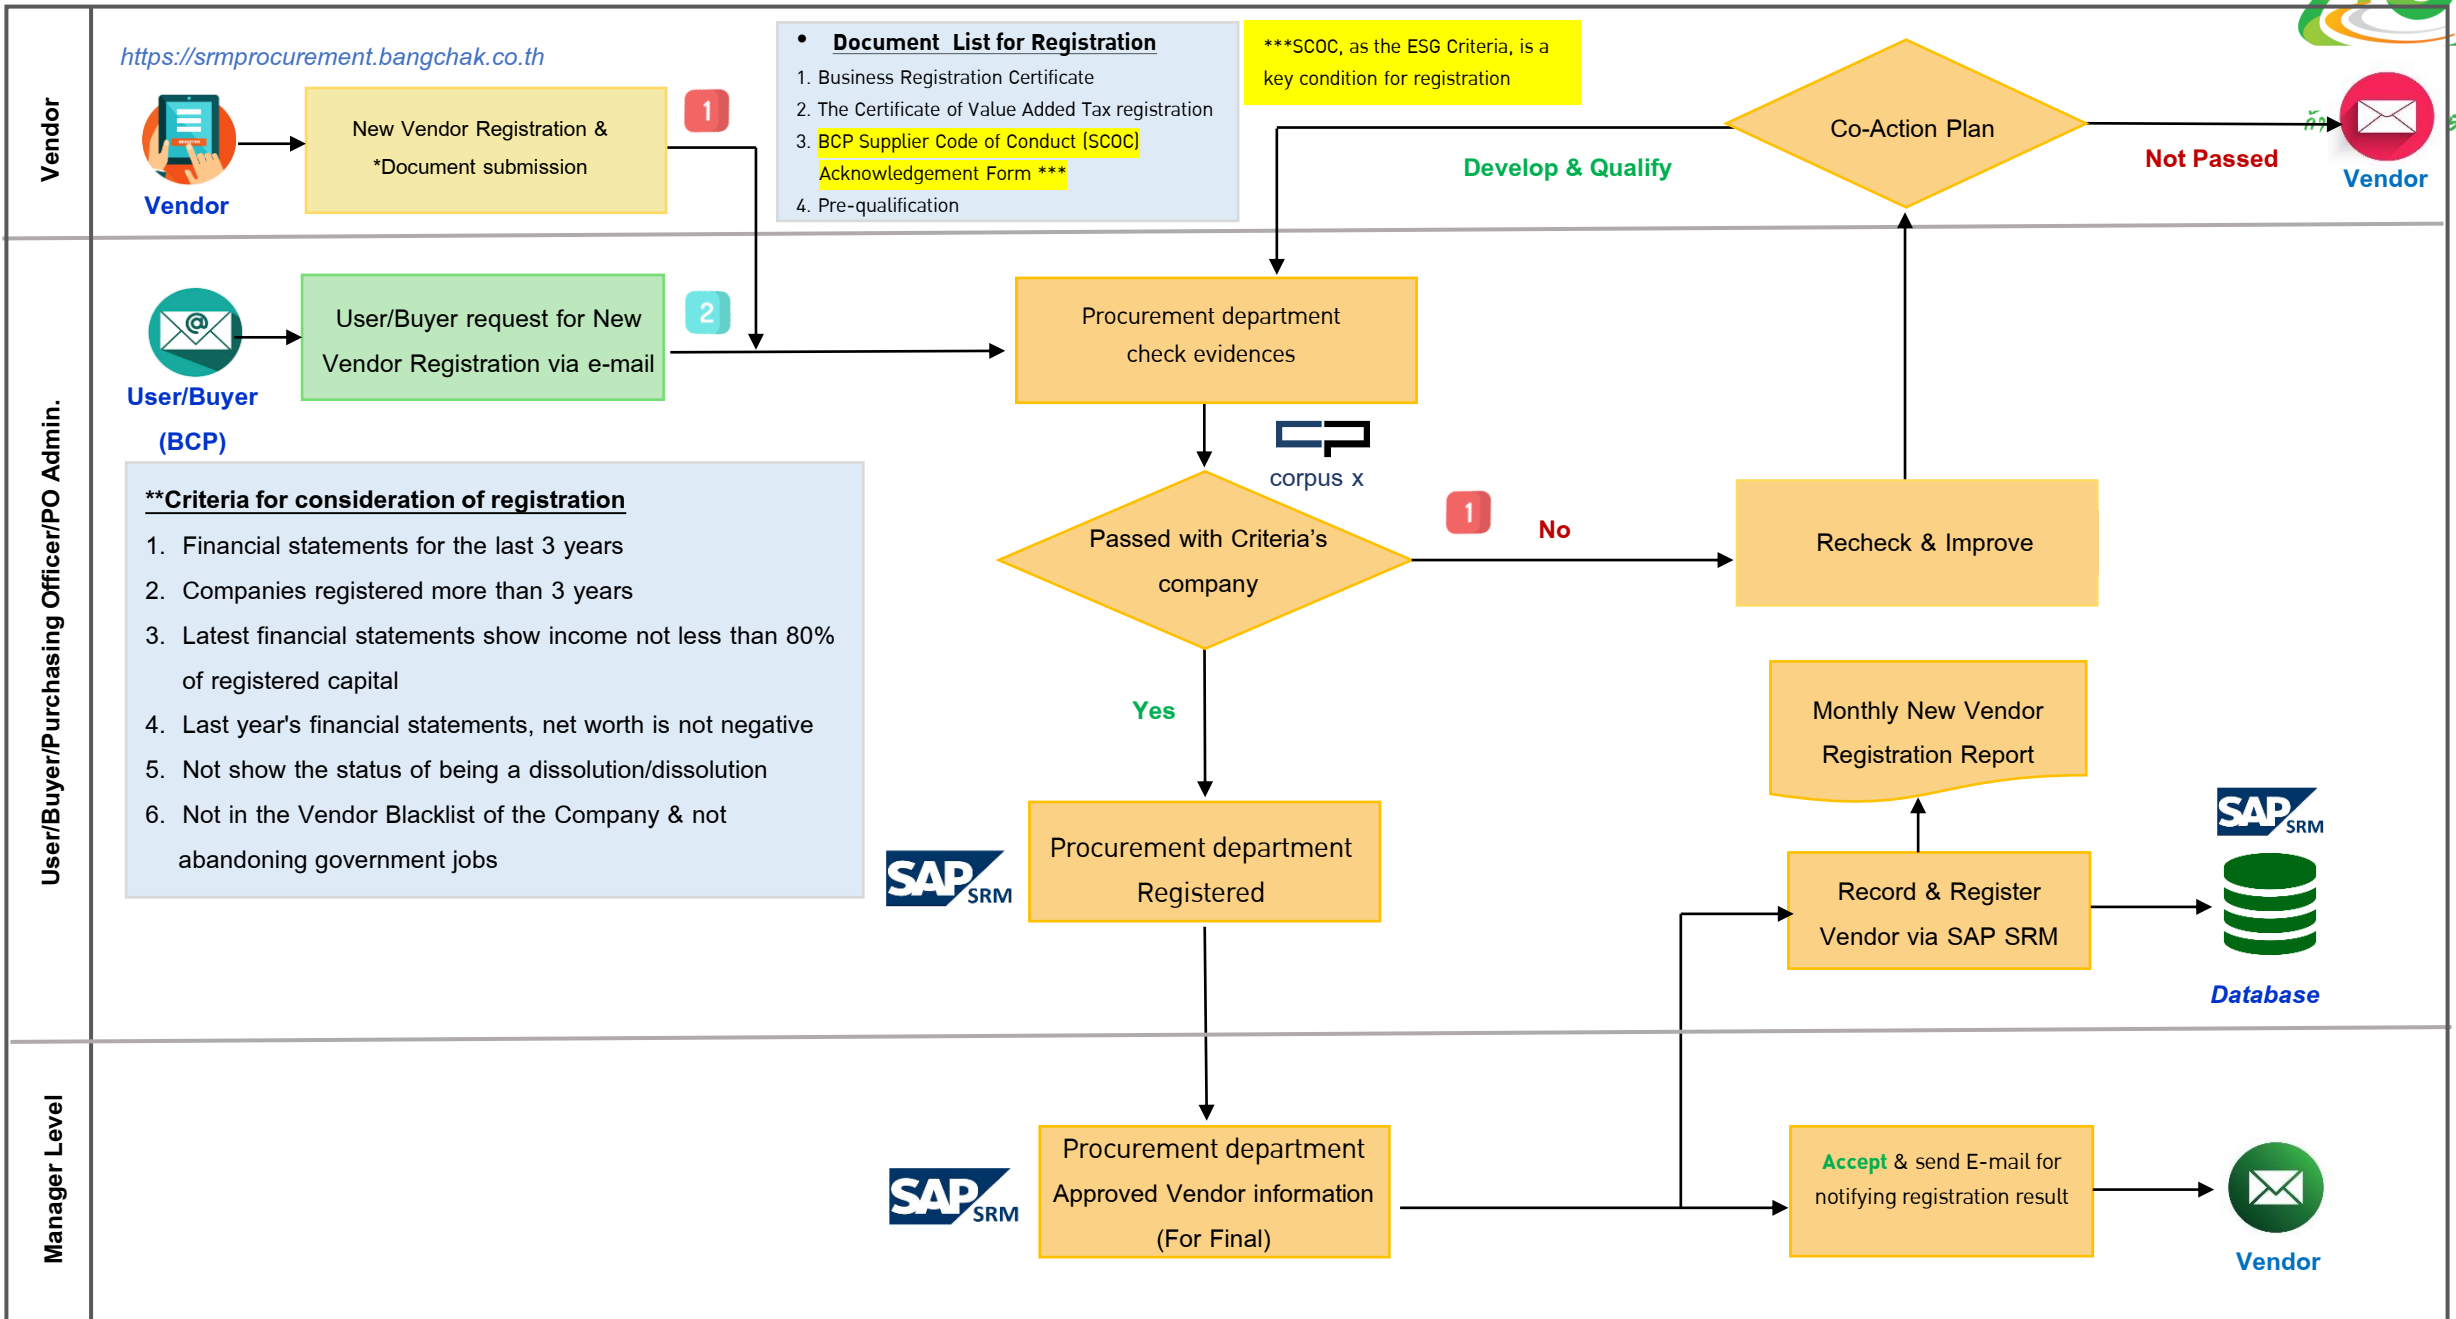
Vendor

https://srmprocurement.bangchak.co.th

Vendor

New Vendor Registration & *Document submission

1

• Document List for Registration
1. Business Registration Certificate
2. The Certificate of Value Added Tax registration
3. BCP Supplier Code of Conduct (SCOC) Acknowledgement Form ***
4. Pre-qualification

***SCOC, as the ESG Criteria, is a key condition for registration

Co-Action Plan

Develop & Qualify

Not Passed

Vendor

User/Buyer/Purchasing Officer/PO Admin.

User/Buyer (BCP)

User/Buyer request for New Vendor Registration via e-mail

2

Procurement department check evidences

corpus x

**Criteria for consideration of registration
1. Financial statements for the last 3 years
2. Companies registered more than 3 years
3. Latest financial statements show income not less than 80% of registered capital
4. Last year's financial statements, net worth is not negative
5. Not show the status of being a dissolution/dissolution
6. Not in the Vendor Blacklist of the Company & not abandoning government jobs

Passed with Criteria's company

1

No

Recheck & Improve

Yes

Monthly New Vendor Registration Report

SAP SRM

Procurement department Registered

SAP SRM

Record & Register Vendor via SAP SRM

Database

Manager Level

SAP SRM

Procurement department Approved Vendor information (For Final)

Accept & send E-mail for notifying registration result

Vendor